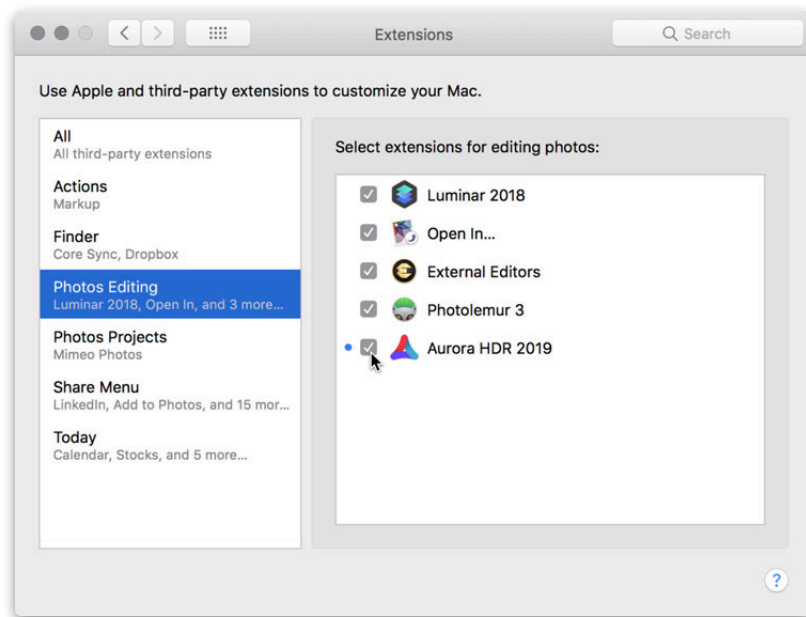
Extensions

Search

Use Apple and third-party extensions to customize your Mac.

All
All third-party extensions

Actions
Markup

Finder
Core Sync, Dropbox

Photos Editing
Luminar 2018, Open In, and 3 more...

Photos Projects
Mimeo Photos

Share Menu
LinkedIn, Add to Photos, and 15 mor...

Today
Calendar, Stocks, and 5 more...

Select extensions for editing photos:

Luminar 2018

Open In...

External Editors

Photolemur 3

Aurora HDR 2019

?